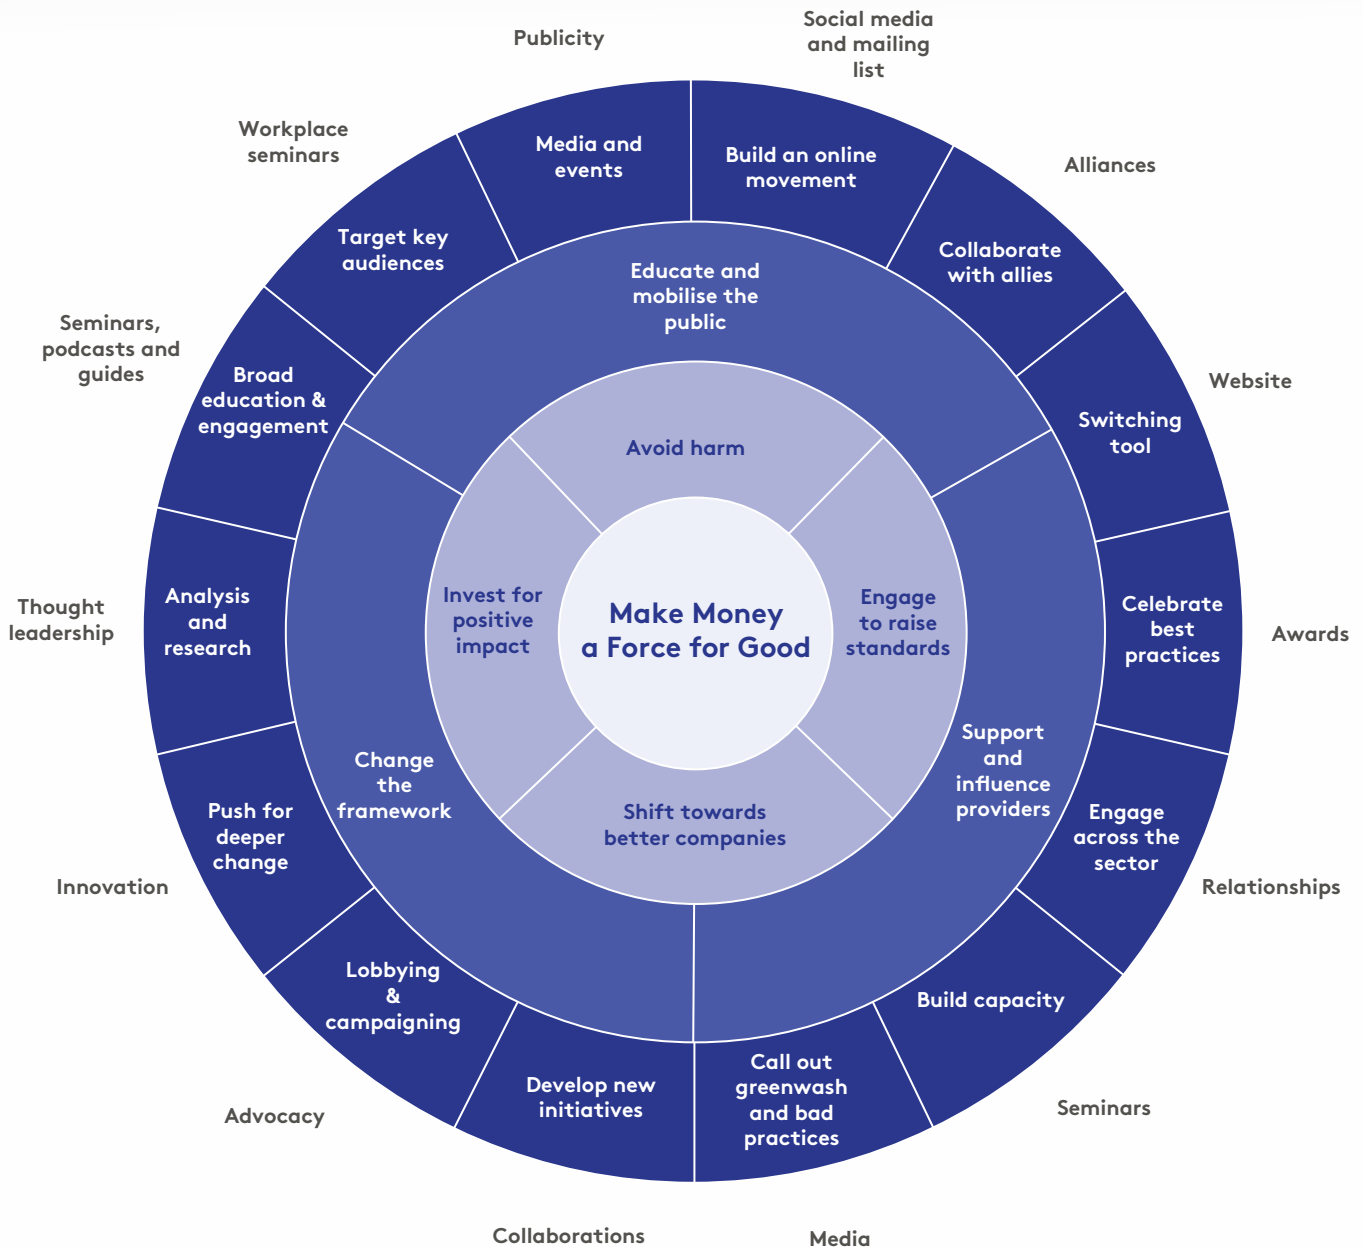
Make Money a Force for Good

Avoid harm

Engage to raise standards

Shift towards better companies

Invest for positive impact

Educate and mobilise the public

Support and influence providers

Change the framework

Media and events

Build an online movement

Collaborate with allies

Switching tool

Celebrate best practices

Engage across the sector

Build capacity

Call out greenwash and bad practices

Develop new initiatives

Lobbying & campaigning

Push for deeper change

Analysis and research

Broad education & engagement

Target key audiences

Publicity

Social media and mailing list

Alliances

Website

Awards

Relationships

Seminars

Media

Collaborations

Advocacy

Innovation

Thought leadership

Seminars, podcasts and guides

Workplace seminars